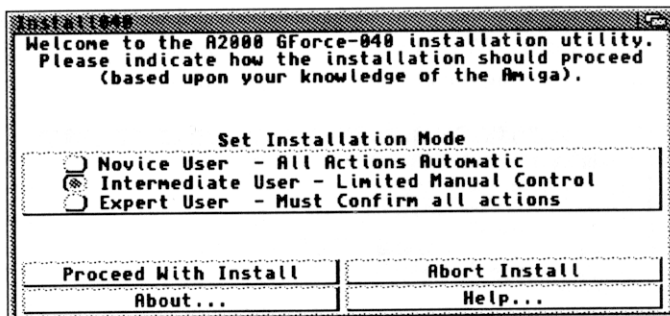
Install040

Welcome to the A2000 GForce-040 installation utility. Please indicate how the installation should proceed (based upon your knowledge of the Amiga).

Set Installation Mode

Novice User - All Actions Automatic
Intermediate User - Limited Manual Control
Expert User - Must Confirm all actions

Proceed With Install
Abort Install
About...
Help...